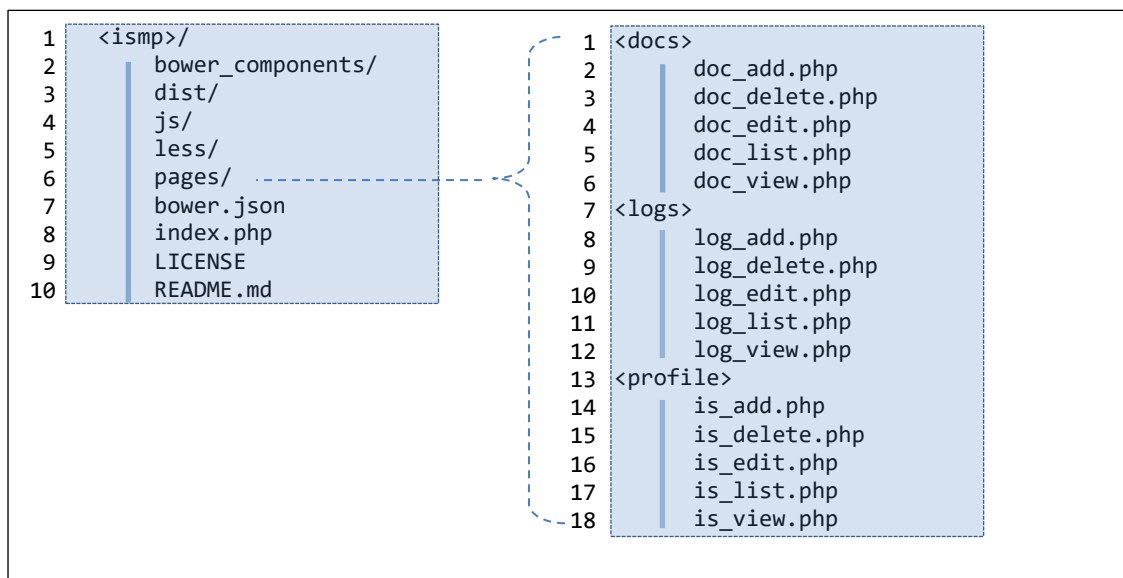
1 <ismp>/
2 bower_components/
3 dist/
4 js/
5 less/
6 pages/
7 bower.json
8 index.php
9 LICENSE
10 README.md

1 <docs>
2 doc_add.php
3 doc_delete.php
4 doc_edit.php
5 doc_list.php
6 doc_view.php
7 <logs>
8 log_add.php
9 log_delete.php
10 log_edit.php
11 log_list.php
12 log_view.php
13 <profile>
14 is_add.php
15 is_delete.php
16 is_edit.php
17 is_list.php
18 is_view.php